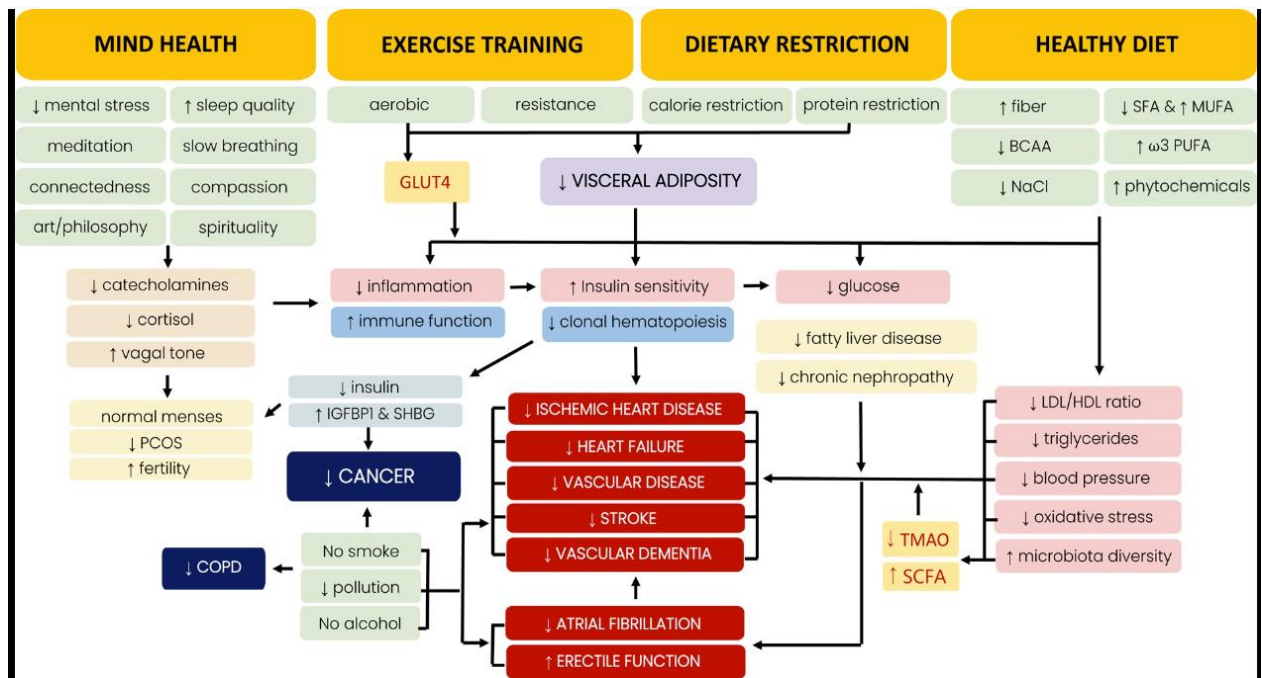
MIND HEALTH

EXERCISE TRAINING

DIETARY RESTRICTION

HEALTHY DIET

↓ mental stress
↑ sleep quality
meditation
slow breathing
connectedness
compassion
art/philosophy
spirituality

aerobic
resistance

calorie restriction
protein restriction

↑ fiber
↓ SFA & ↑ MUFA
↓ BCAA
↑ ω3 PUFA
↓ NaCl
↑ phytochemicals

GLUT4

↓ VISCERAL ADIPOSITY

↓ catecholamines
↓ cortisol
↑ vagal tone

↓ inflammation
↑ immune function

↑ Insulin sensitivity
↓ clonal hematopoiesis

↓ glucose

↓ fatty liver disease
↓ chronic nephropathy

normal menses
↓ PCOS
↑ fertility

↓ insulin
↑ IGFBP1 & SHBG

↓ CANCER

↓ ISCHEMIC HEART DISEASE
↓ HEART FAILURE
↓ VASCULAR DISEASE
↓ STROKE
↓ VASCULAR DEMENTIA

↓ LDL/HDL ratio
↓ triglycerides
↓ blood pressure
↓ oxidative stress
↑ microbiota diversity

↓ TMAO
↑ SCFA

↓ COPD

No smoke
↓ pollution
No alcohol

↓ ATRIAL FIBRILLATION
↑ ERECTILE FUNCTION